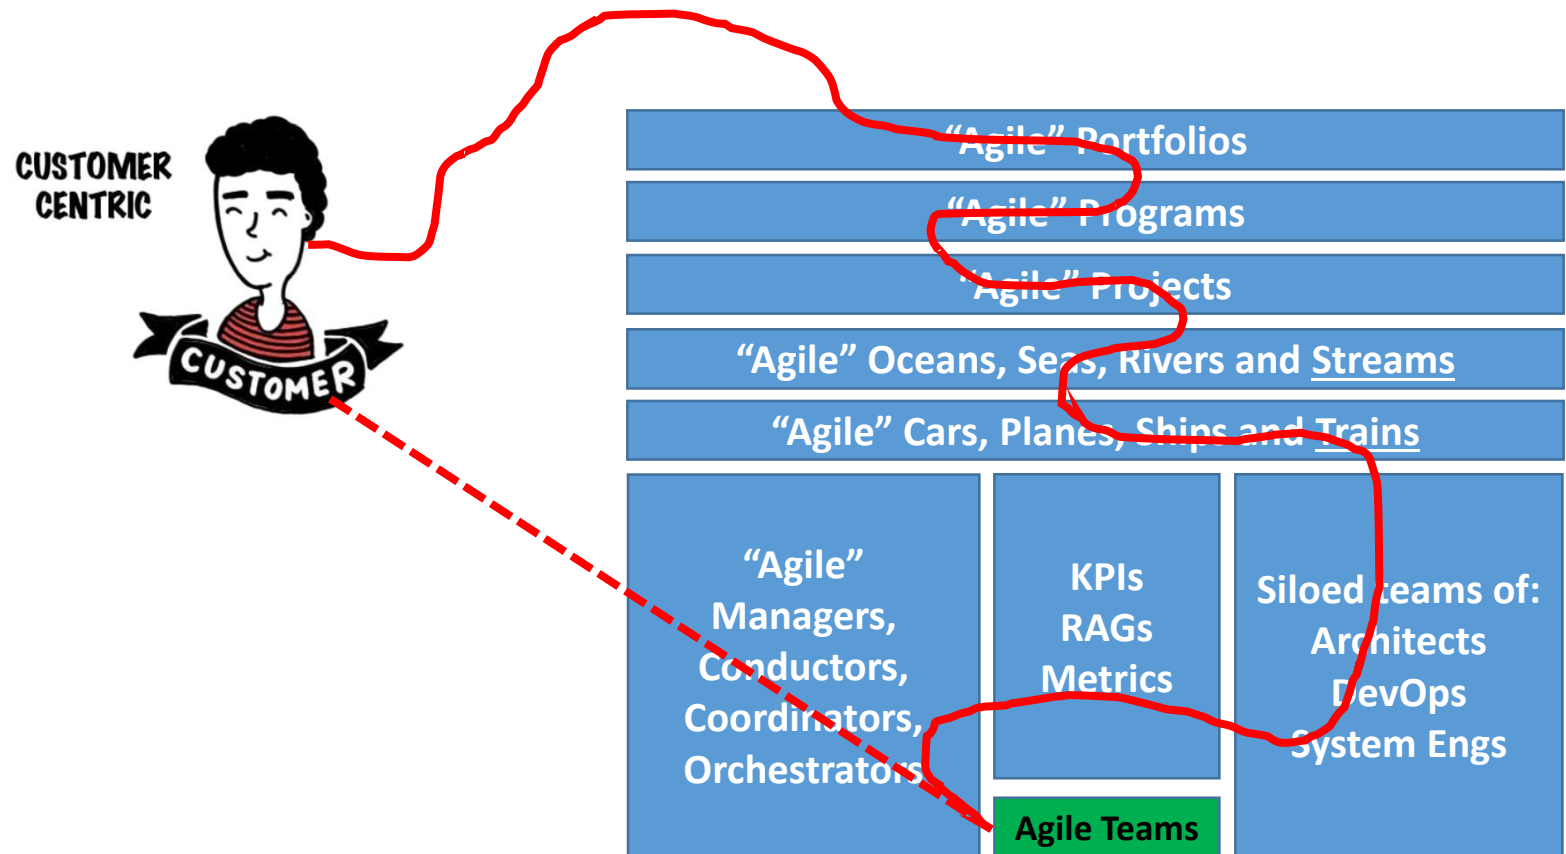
CUSTOMER CENTRIC

CUSTOMER

“Agile” Portfolios

“Agile” Programs

“Agile” Projects

“Agile” Oceans, Seas, Rivers and Streams

“Agile” Cars, Planes, Ships and Trains

“Agile” Managers, Conductors, Coordinators, Orchestrators

KPIs
RAGs
Metrics

Siloed teams of:
Architects
DevOps
System Engs

Agile Teams